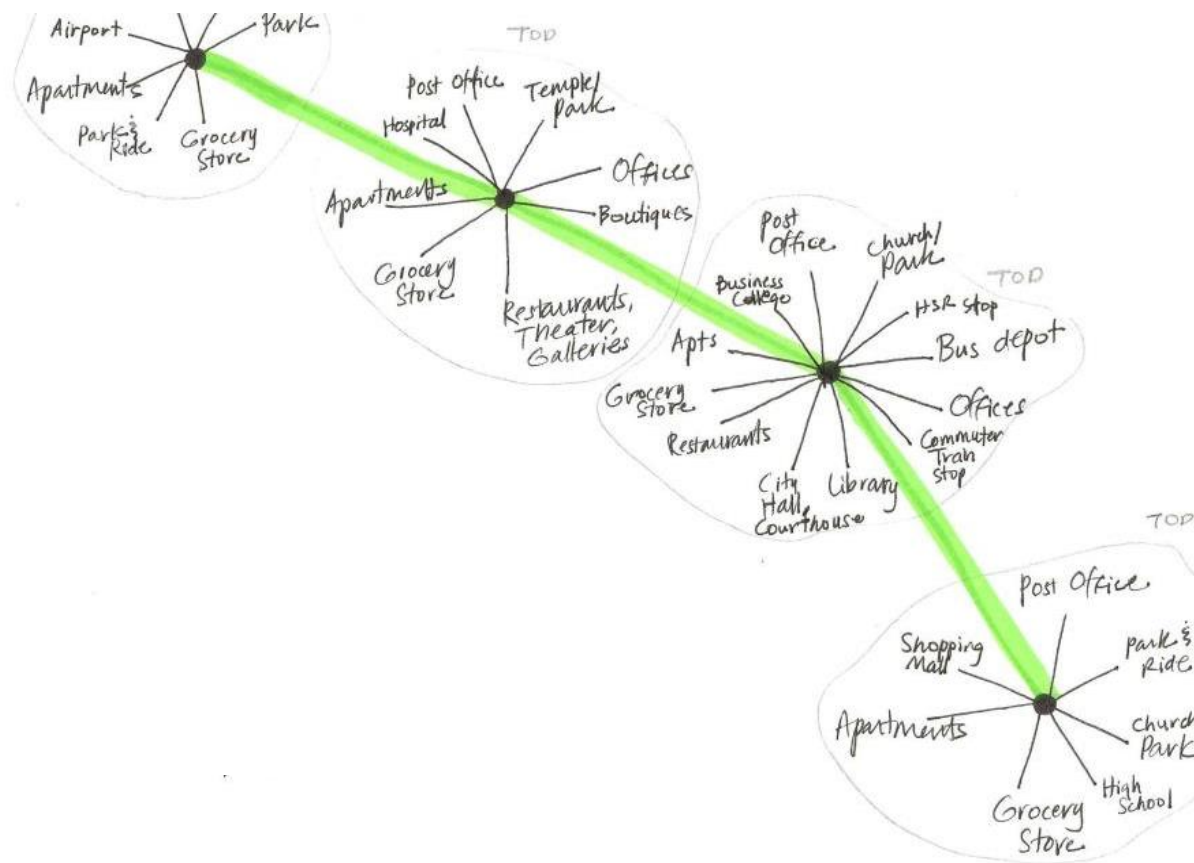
Airport
Park
Apartments
Park & Ride
Grocery Store

TOD
Post Office
Temple/ Park
Hospital
Offices
Apartments
Boutiques
Grocery Store
Restaurants, Theater, Galleries

TOD
Post Office
Church/ Park
Business College
HSR Stop
Apts
Bus depot
Grocery Store
Offices
Restaurants
Commuter Train Stop
City Hall, Courthouse
Library

TOD
Post Office
Shopping Mall
Park & Ride
Apartments
Church Park
High School
Grocery Store